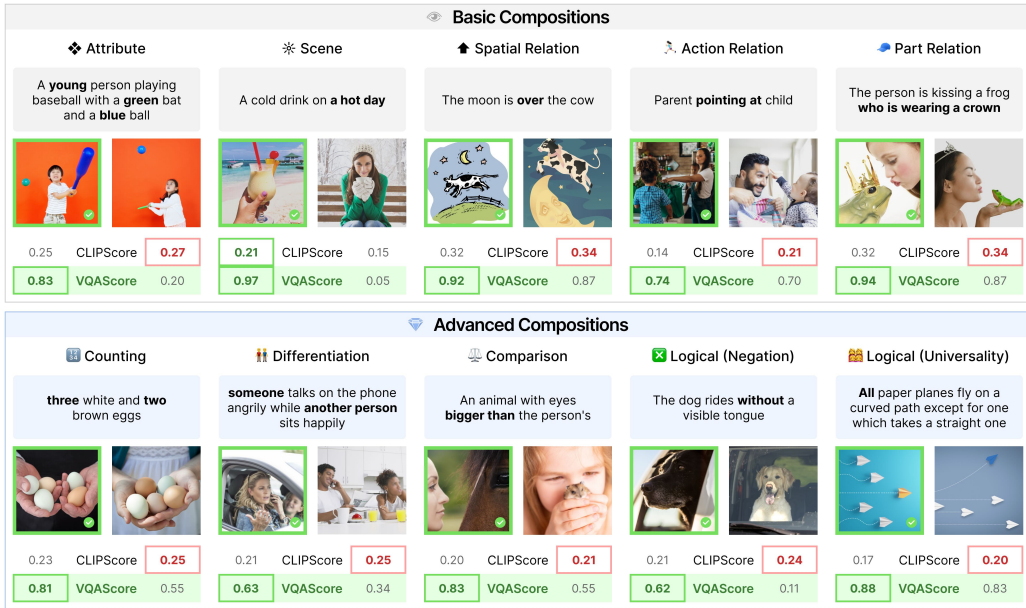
Basic Compositions

Attribute

A young person playing baseball with a green bat and a blue ball

0.25 CLIPScore 0.27
0.83 VQAScore 0.20

Scene

A cold drink on a hot day

0.21 CLIPScore 0.15
0.97 VQAScore 0.05

Spatial Relation

The moon is over the cow

0.32 CLIPScore 0.34
0.92 VQAScore 0.87

Action Relation

Parent pointing at child

0.14 CLIPScore 0.21
0.74 VQAScore 0.70

Part Relation

The person is kissing a frog who is wearing a crown

0.32 CLIPScore 0.34
0.94 VQAScore 0.87

Advanced Compositions

Counting

three white and two brown eggs

0.23 CLIPScore 0.25
0.81 VQAScore 0.55

Differentiation

someone talks on the phone angrily while another person sits happily

0.21 CLIPScore 0.25
0.63 VQAScore 0.34

Comparison

An animal with eyes bigger than the person's

0.20 CLIPScore 0.21
0.83 VQAScore 0.55

Logical (Negation)

The dog rides without a visible tongue

0.21 CLIPScore 0.24
0.62 VQAScore 0.11

Logical (Universality)

All paper planes fly on a curved path except for one which takes a straight one

0.17 CLIPScore 0.20
0.88 VQAScore 0.83